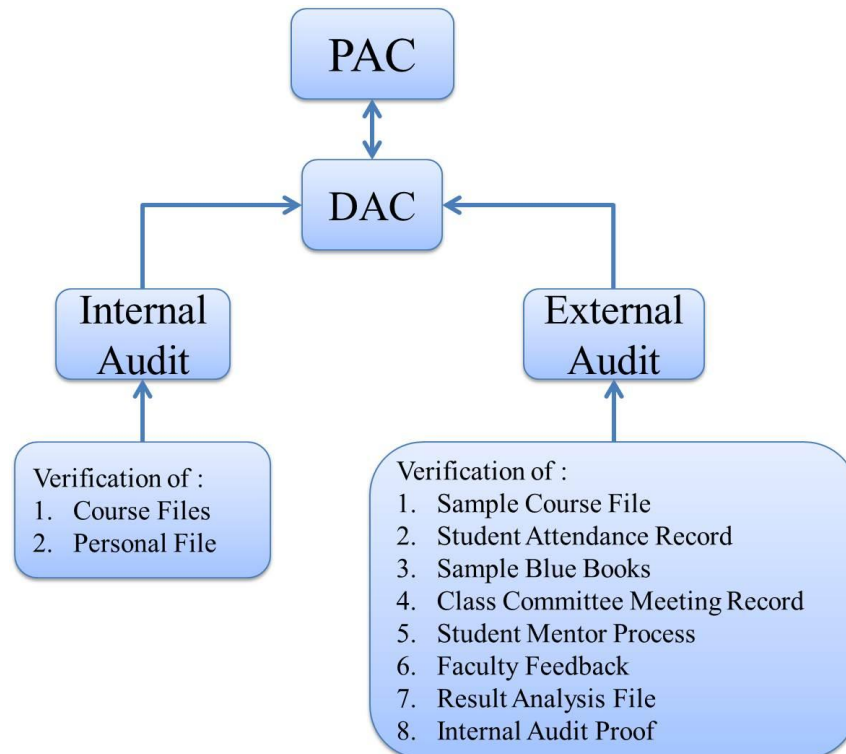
PAC

DAC

Internal Audit

External Audit

Verification of :
1. Course Files
2. Personal File

Verification of :
1. Sample Course File
2. Student Attendance Record
3. Sample Blue Books
4. Class Committee Meeting Record
5. Student Mentor Process
6. Faculty Feedback
7. Result Analysis File
8. Internal Audit Proof